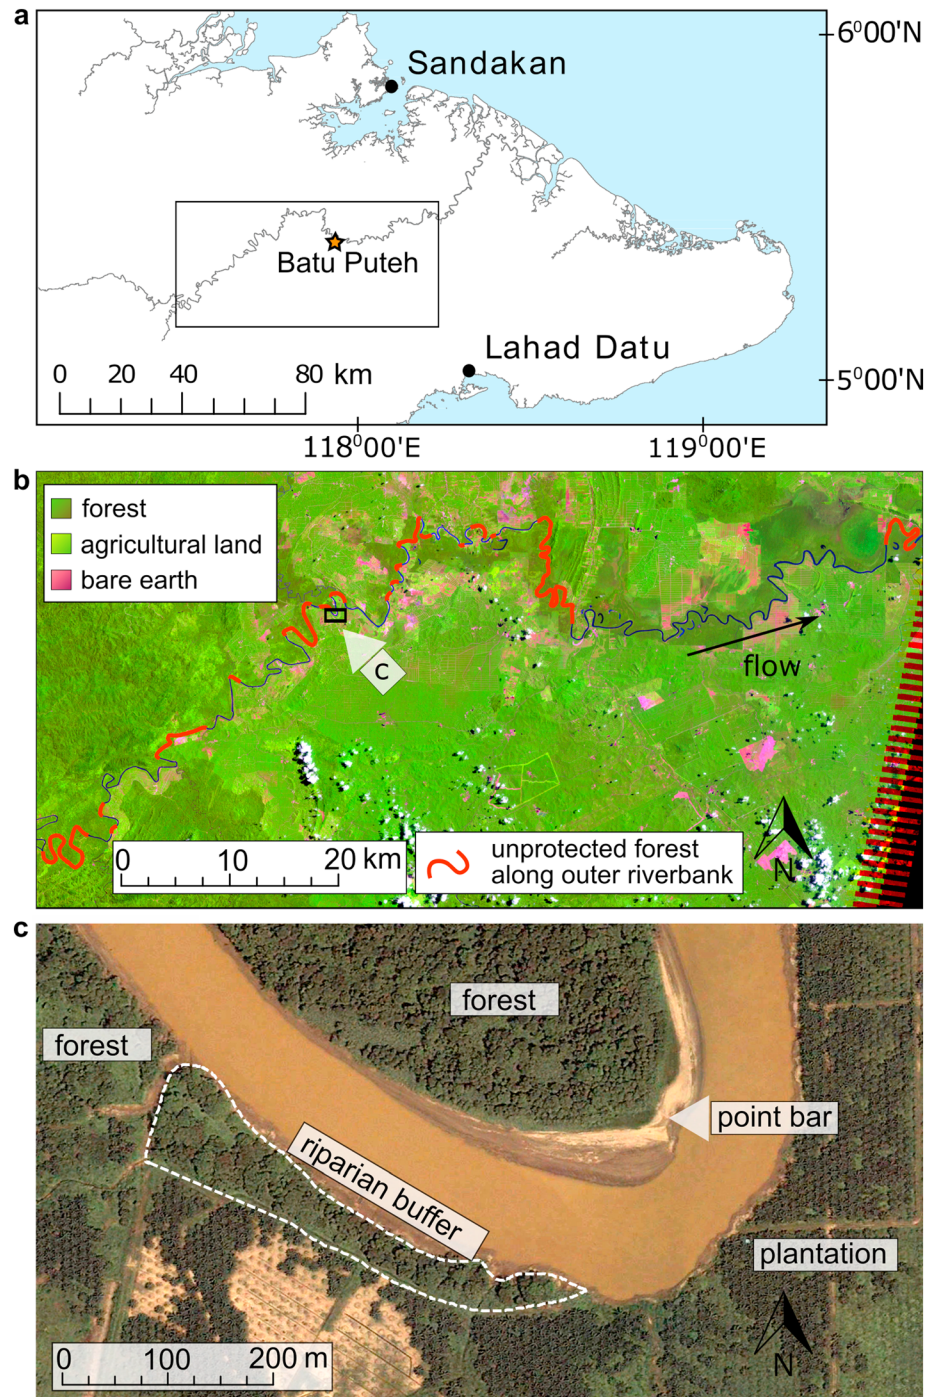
a

Sandakan

Batu Puteh

Lahad Datu

0 20 40 80 km

$6^0 00'$N

$5^0 00'$N

$118^0 00'$E

$119^0 00'$E

b

forest
agricultural land
bare earth

c

flow

0 10 20 km

unprotected forest along outer riverbank

N

c

forest

forest

point bar

riparian buffer

plantation

0 100 200 m

N